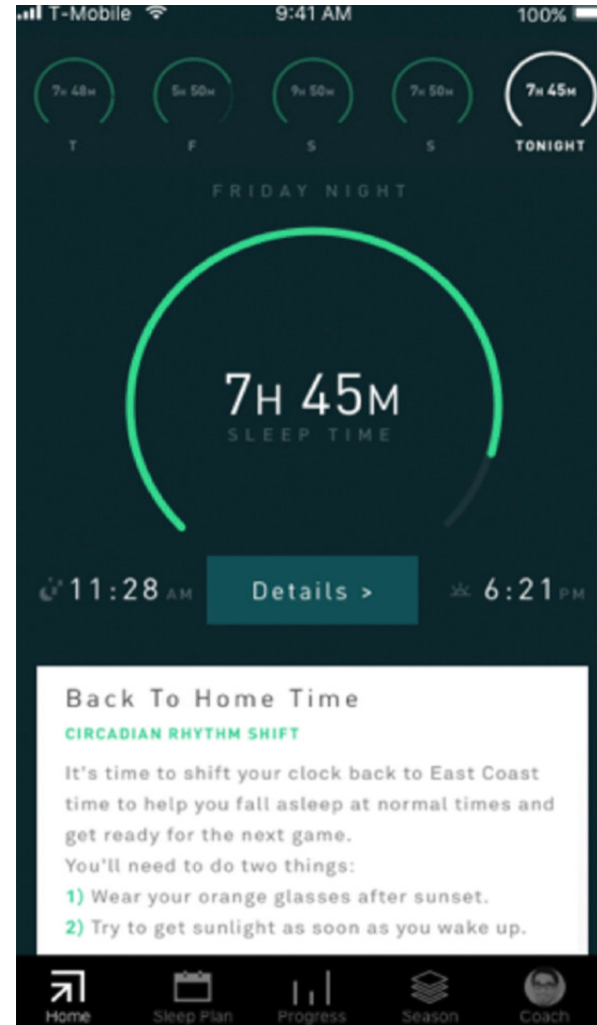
T-Mobile 9:41 AM 100%

7H 48M
T

5H 50M
F

9H 50M
S

7H 50M
S

7H 45M
TONIGHT

FRIDAY NIGHT

7H 45M
SLEEP TIME

11:28 AM

Details >

6:21 PM

Back To Home Time

CIRCADIAN RHYTHM SHIFT

It's time to shift your clock back to East Coast time to help you fall asleep at normal times and get ready for the next game.

You'll need to do two things:

1) Wear your orange glasses after sunset.

2) Try to get sunlight as soon as you wake up.

Home Sleep Plan Progress Season Coach